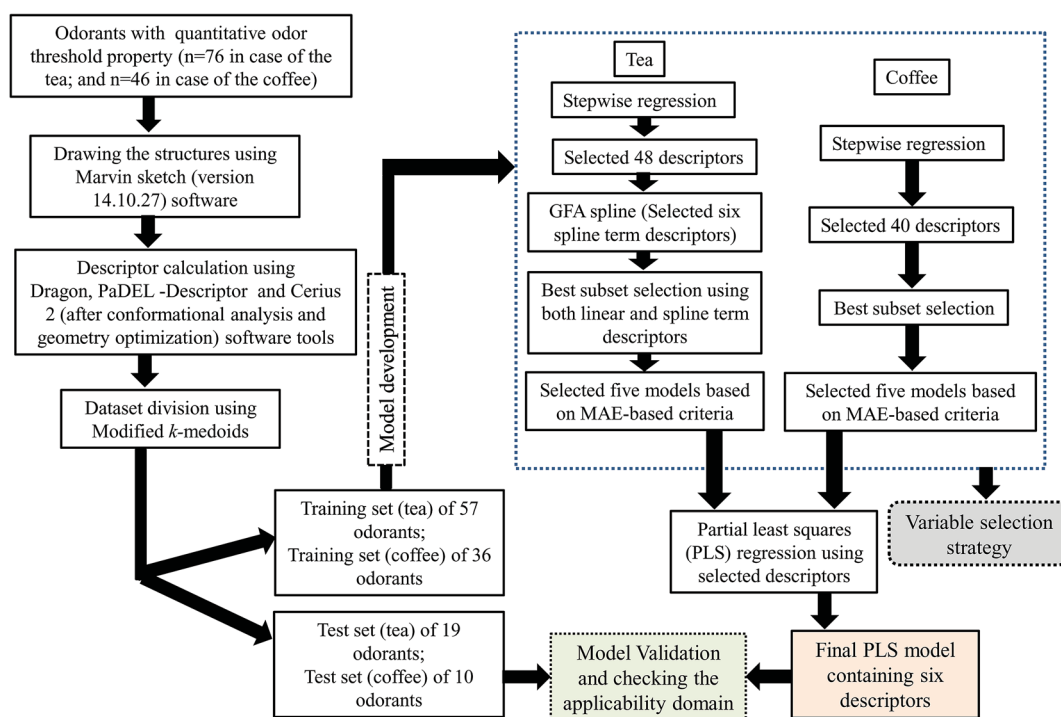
Odorants with quantitative odor threshold property (n=76 in case of the tea; and n=46 in case of the coffee)

Drawing the structures using Marvin sketch (version 14.10.27) software

Descriptor calculation using Dragon, PaDEL -Descriptor and Cerius 2 (after conformational analysis and geometry optimization) software tools

Dataset division using Modified *k*-medoids

Model development

Tea

Stepwise regression

Selected 48 descriptors

GFA spline (Selected six spline term descriptors)

Best subset selection using both linear and spline term descriptors

Selected five models based on MAE-based criteria

Coffee

Stepwise regression

Selected 40 descriptors

Best subset selection

Selected five models based on MAE-based criteria

Variable selection strategy

Training set (tea) of 57 odorants; Training set (coffee) of 36 odorants

Partial least squares (PLS) regression using selected descriptors

Test set (tea) of 19 odorants; Test set (coffee) of 10 odorants

Model Validation and checking the applicability domain

Final PLS model containing six descriptors